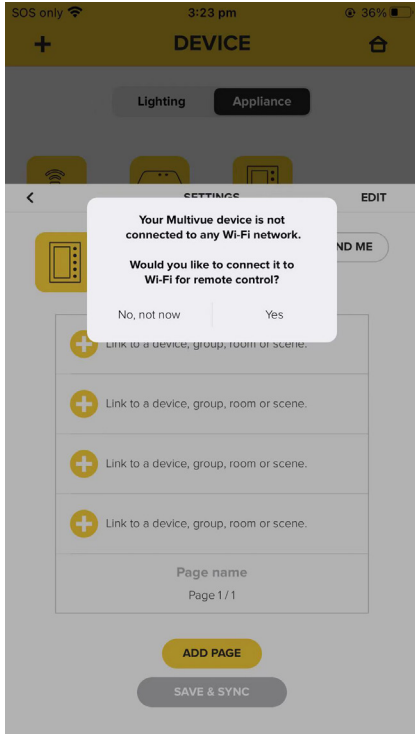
SOS only 3:23 pm 36%

+ DEVICE

Lighting Appliance

< SETTINGS EDIT

ND ME

Your Multivue device is not connected to any Wi-Fi network.

Would you like to connect it to Wi-Fi for remote control?

No, not now Yes

Link to a device, group, room or scene.

Link to a device, group, room or scene.

Link to a device, group, room or scene.

Link to a device, group, room or scene.

Page name

Page 1 / 1

ADD PAGE

SAVE & SYNC